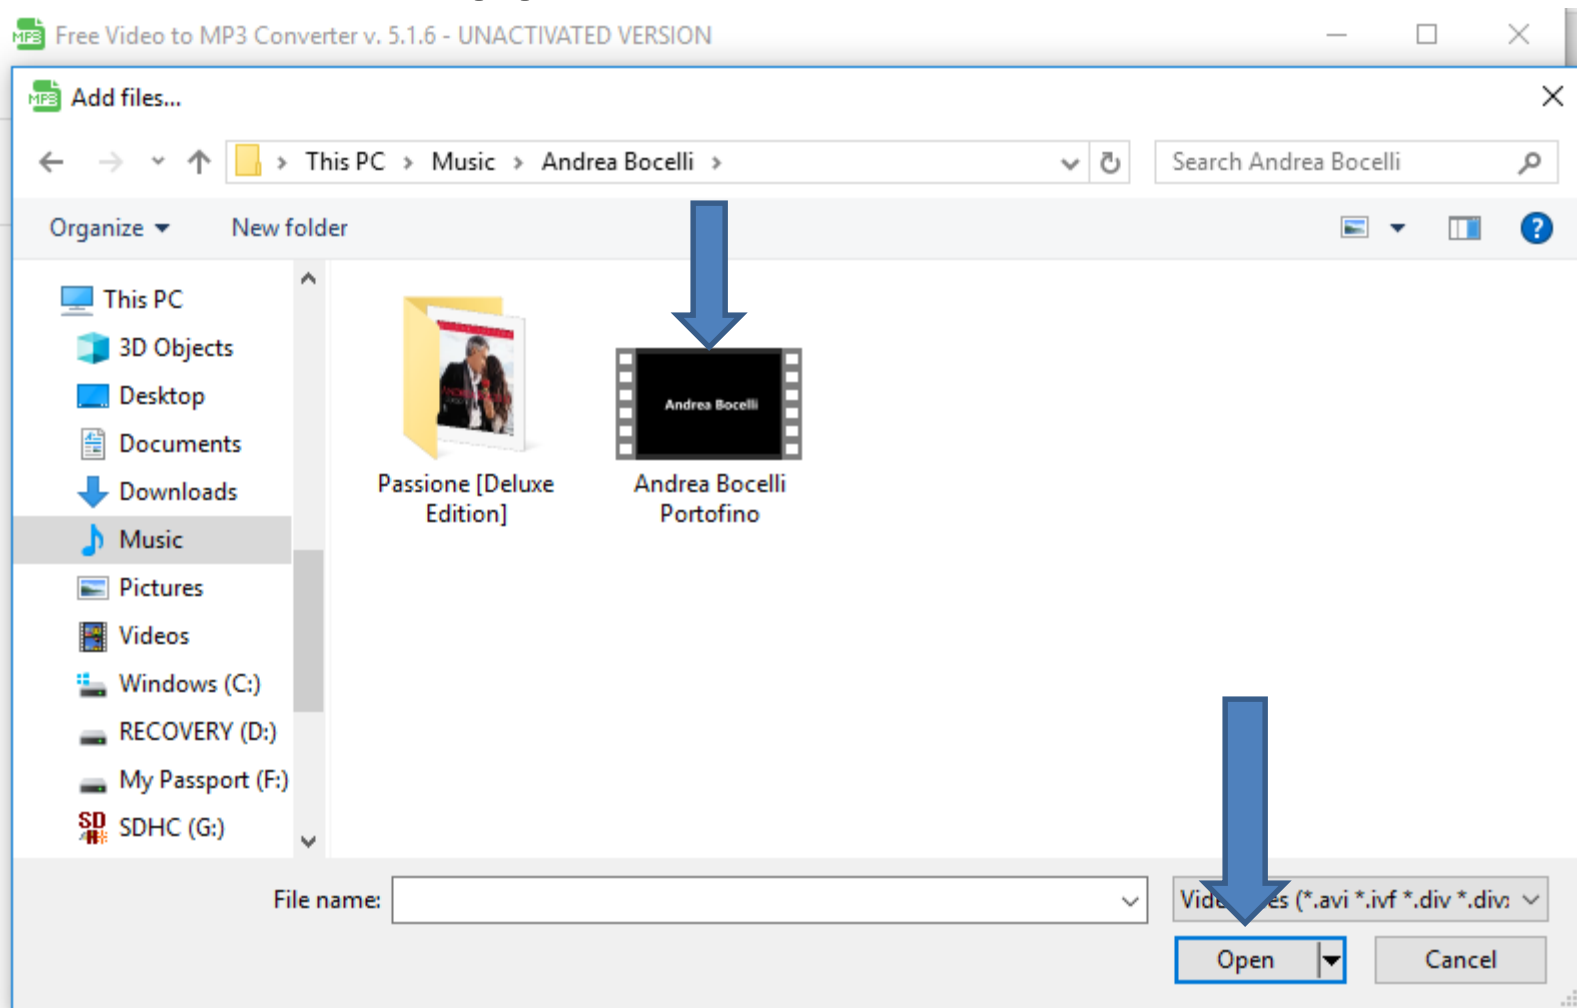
Free Video to MP3 Converter v. 5.1.6 - UNACTIVATED VERSION

Add files...

This PC › Music › Andrea Bocelli ›

Search Andrea Bocelli

Organize ▾ New folder

This PC
3D Objects
Desktop
Documents
Downloads
Music
Pictures
Videos
Windows (C:)
RECOVERY (D:)
My Passport (F:)
SDHC (G:)

Passione [Deluxe Edition]

Andrea Bocelli

Andrea Bocelli Portofino

File name:

Vid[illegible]es (*.avi *.ivf *.div *.div:

Open

Cancel